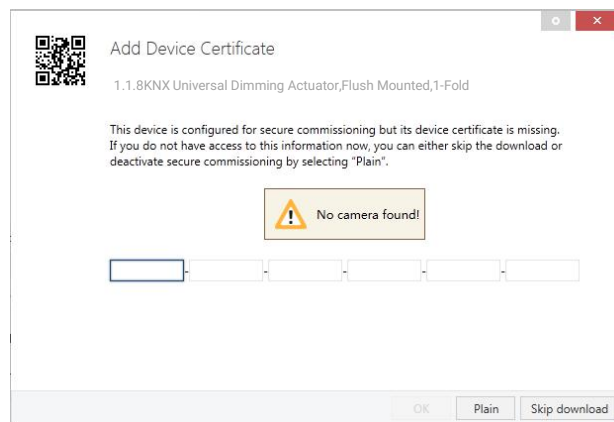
Add Device Certificate

1.1.8KNX Universal Dimming Actuator,Flush Mounted,1-Fold

This device is configured for secure commissioning but its device certificate is missing. If you do not have access to this information now, you can either skip the download or deactivate secure commissioning by selecting "Plain".

No camera found!

- - - - -

OK Plain Skip download